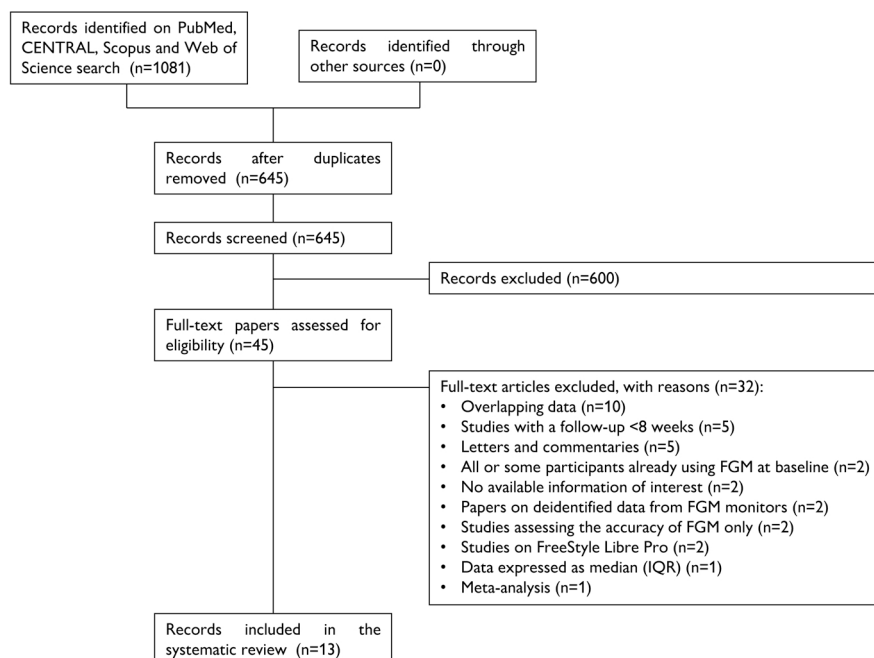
Records identified on PubMed, CENTRAL, Scopus and Web of Science search (n=1081)

Records identified through other sources (n=0)

Records after duplicates removed (n=645)

Records screened (n=645)

Records excluded (n=600)

Full-text papers assessed for eligibility (n=45)

Full-text articles excluded, with reasons (n=32):
• Overlapping data (n=10)
• Studies with a follow-up <8 weeks (n=5)
• Letters and commentaries (n=5)
• All or some participants already using FGM at baseline (n=2)
• No available information of interest (n=2)
• Papers on deidentified data from FGM monitors (n=2)
• Studies assessing the accuracy of FGM only (n=2)
• Studies on FreeStyle Libre Pro (n=2)
• Data expressed as median (IQR) (n=1)
• Meta-analysis (n=1)

Records included in the systematic review (n=13)